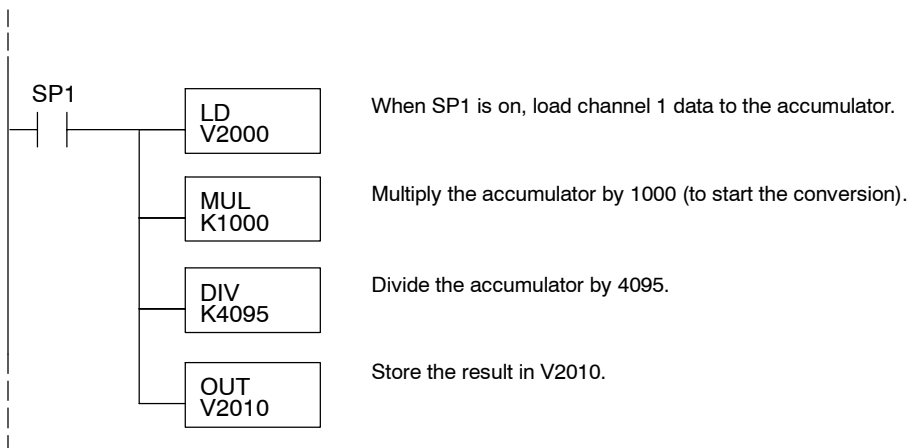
SP1

LD
V2000

When SP1 is on, load channel 1 data to the accumulator.

MUL
K1000

Multiply the accumulator by 1000 (to start the conversion).

DIV
K4095

Divide the accumulator by 4095.

OUT
V2010

Store the result in V2010.